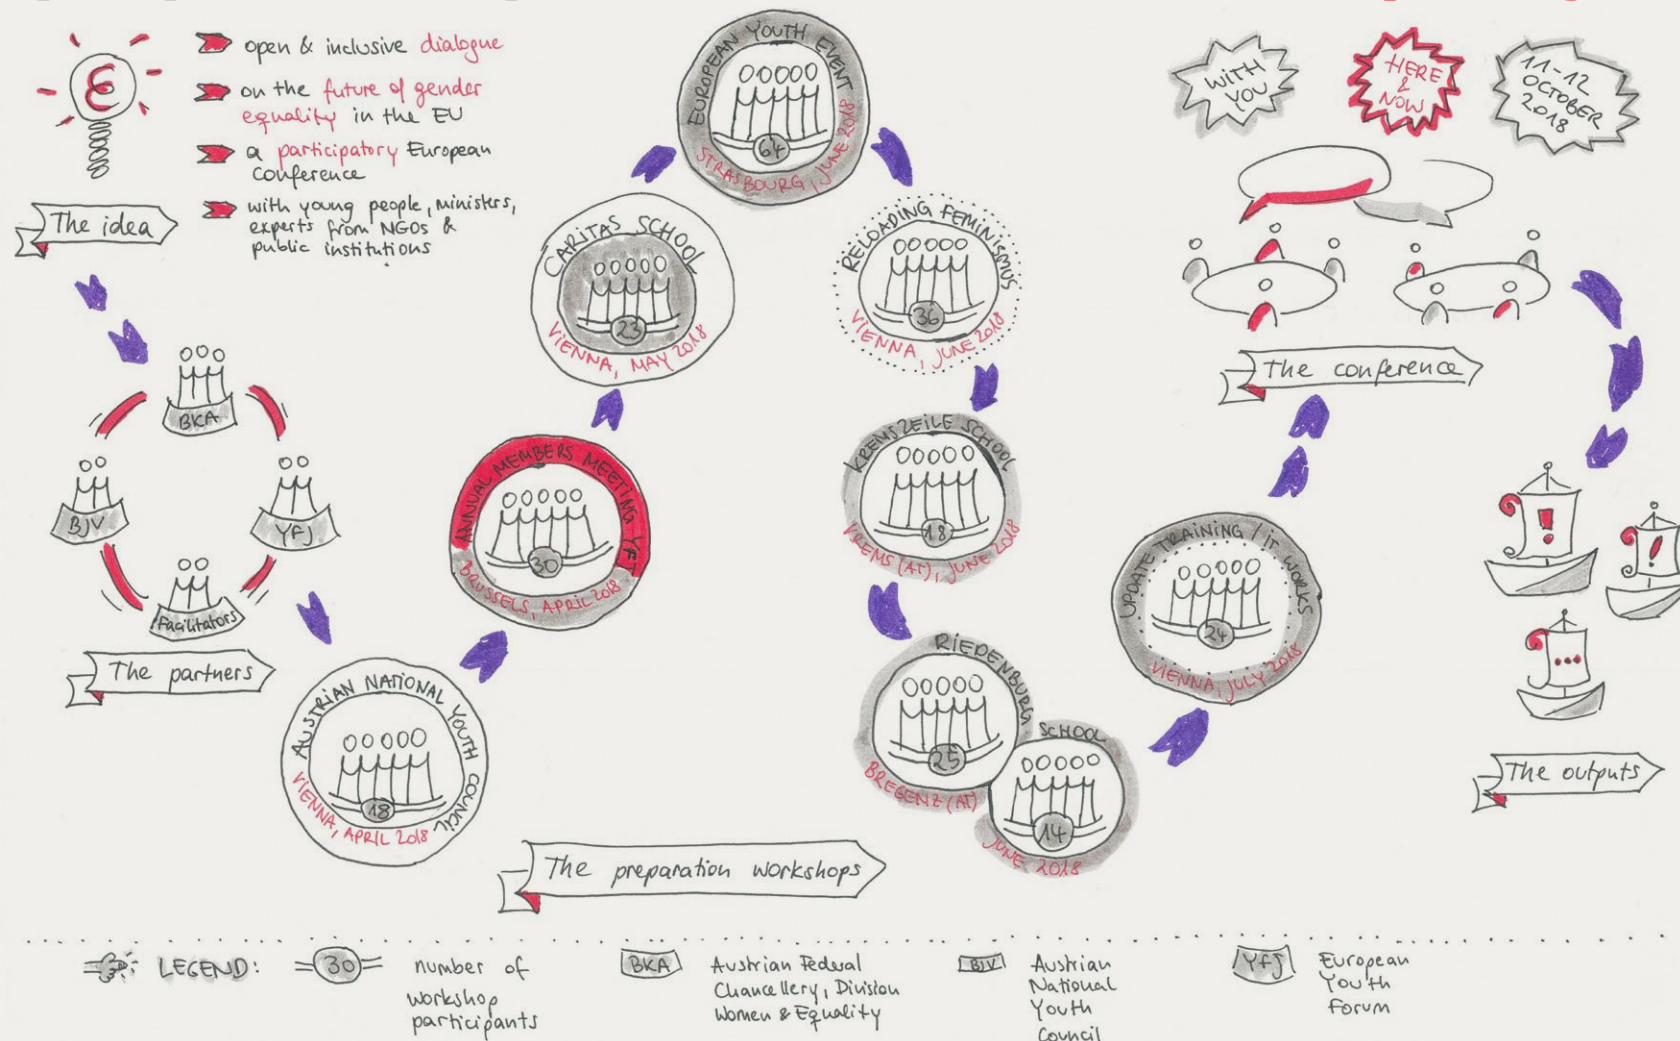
€

open & inclusive dialogue

on the future of gender equality in the EU

a participatory European conference

with young people, ministers, experts from NGOs & public institutions

The idea

BKA

BJV

YFJ

Facilitators

The partners

AUSTRIAN NATIONAL YOUTH COUNCIL
18
VIENNA, APRIL 2018

ANNUAL MEMBERS MEETING YFJ
30
BRUSSELS, APRIL 2018

CARITAS SCHOOL
23
VIENNA, MAY 2018

EUROPEAN YOUTH EVENT
64
STRASBOURG, JUNE 2018

RELOADING FEMINISMUS
36
VIENNA, JUNE 2018

KREMSZEILE SCHOOL
18
KREMS (AT), JUNE 2018

RIEDENBURG
25
BREGENZ (AT)

SCHOOL
14
JUNE 2018

UPDATE TRAINING / IT WORKS
24
VIENNA, JULY 2018

The preparation workshops

WITH YOU

HERE & NOW

11-12 OCTOBER 2018

The conference

The outputs

LEGEND: 30 number of workshop participants

BKA Austrian Federal Chancellery, Division Women & Equality

BJV Austrian National Youth Council

YFJ European Youth Forum